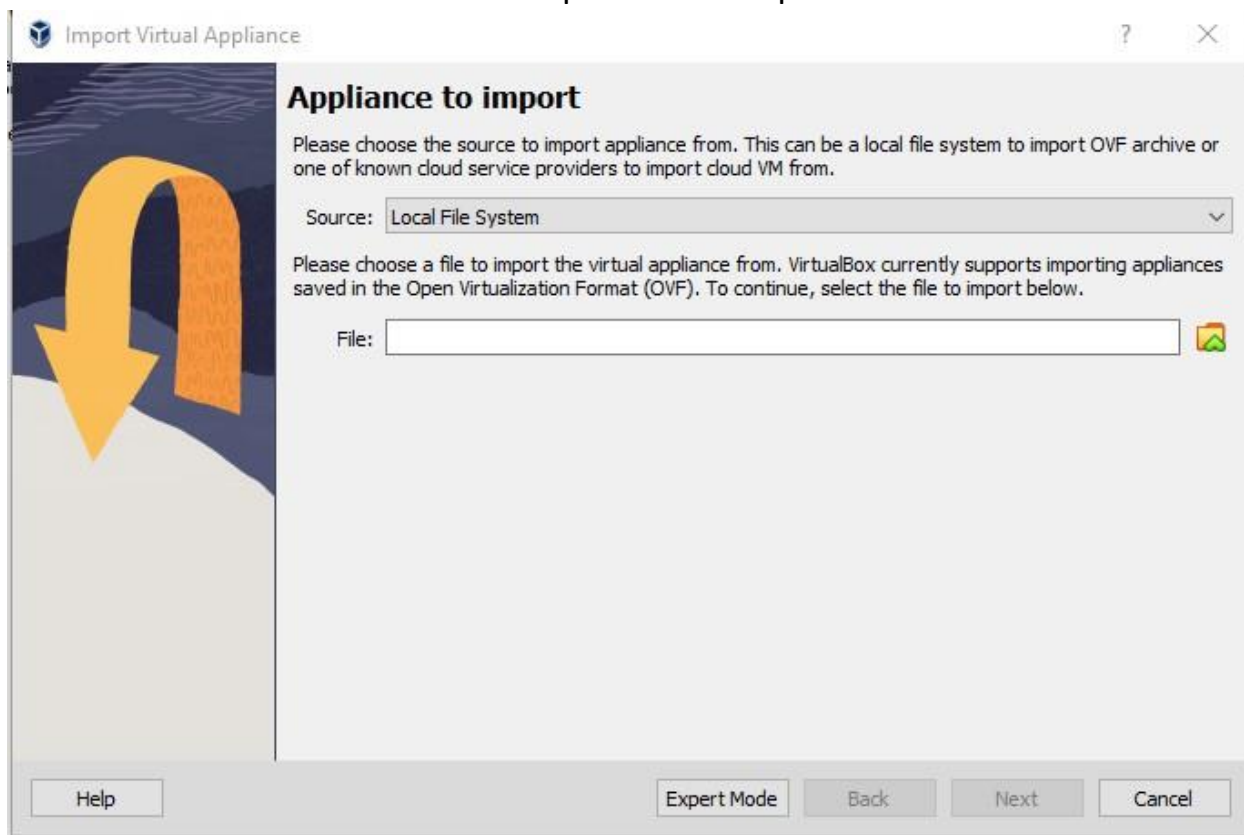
Import Virtual Appliance

?

Appliance to import

Please choose the source to import appliance from. This can be a local file system to import OVF archive or one of known cloud service providers to import cloud VM from.

Source: Local File System

Please choose a file to import the virtual appliance from. VirtualBox currently supports importing appliances saved in the Open Virtualization Format (OVF). To continue, select the file to import below.

File:

Help

Expert Mode

Back

Next

Cancel